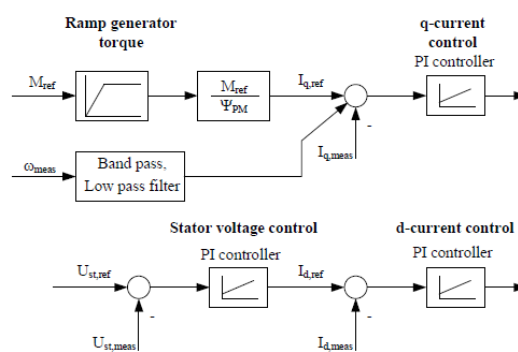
Ramp generator torque

q-current control
PI controller

$M_{ref}$

$\frac{M_{ref}}{\Psi_{PM}}$

$I_{q,ref}$

-

$I_{q,meas}$

$\omega_{meas}$

Band pass, Low pass filter

Stator voltage control
PI controller

d-current control
PI controller

$U_{st,ref}$

-

$U_{st,meas}$

$I_{d,ref}$

-

$I_{d,meas}$